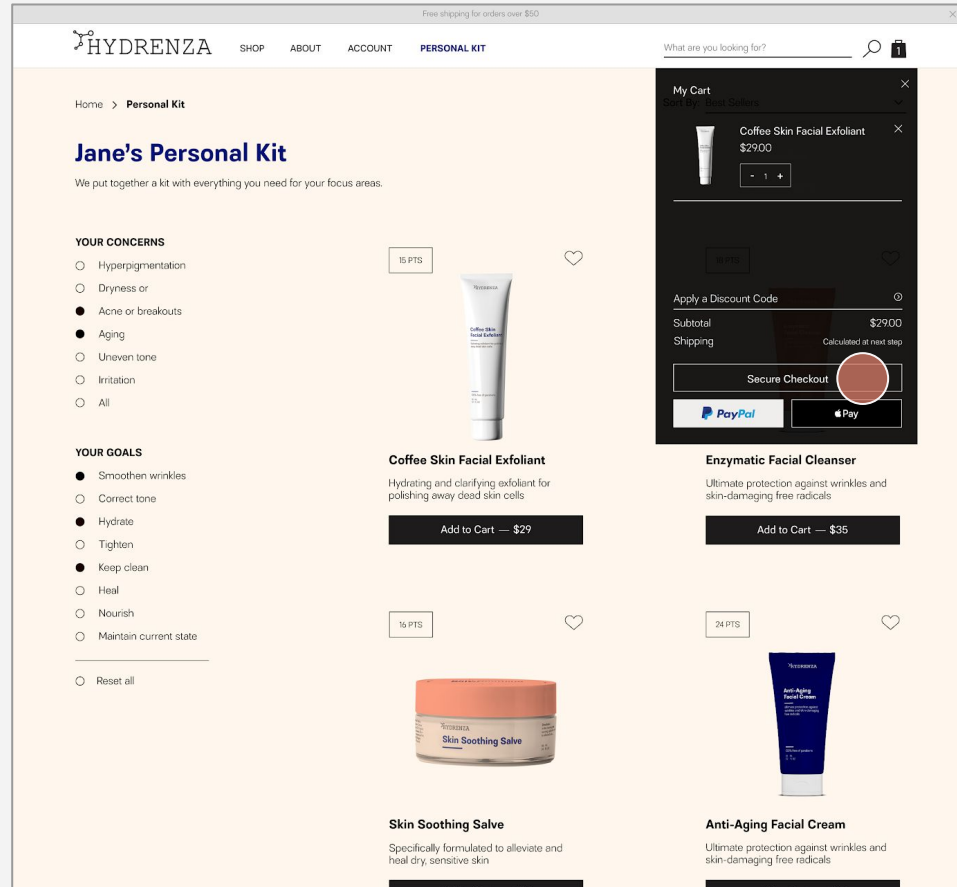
Free shipping for orders over $50

HYDRENZA SHOP ABOUT ACCOUNT PERSONAL KIT

What are you looking for?

1

Home > Personal Kit

Jane's Personal Kit

We put together a kit with everything you need for your focus areas.

YOUR CONCERNS
Hyperpigmentation
Dryness or
Acne or breakouts
Aging
Uneven tone
Irritation
All

YOUR GOALS
Smoothen wrinkles
Correct tone
Hydrate
Tighten
Keep clean
Heal
Nourish
Maintain current state

Reset all

Sort By: Best Sellers

My Cart

Coffee Skin Facial Exfoliant
$29.00
- 1 +

Apply a Discount Code
Subtotal $29.00
Shipping Calculated at next step

Secure Checkout

PayPal

Pay

15 PTS

HYDRENZA
Coffee Skin Facial Exfoliant

Coffee Skin Facial Exfoliant
Hydrating and clarifying exfoliant for polishing away dead skin cells
Add to Cart — $29

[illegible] PTS

Enzymatic Facial Cleanser
Ultimate protection against wrinkles and skin-damaging free radicals
Add to Cart — $35

16 PTS

HYDRENZA
Skin Soothing Salve

Skin Soothing Salve
Specifically formulated to alleviate and heal dry, sensitive skin

24 PTS

HYDRENZA
Anti-Aging Facial Cream

Anti-Aging Facial Cream
Ultimate protection against wrinkles and skin-damaging free radicals